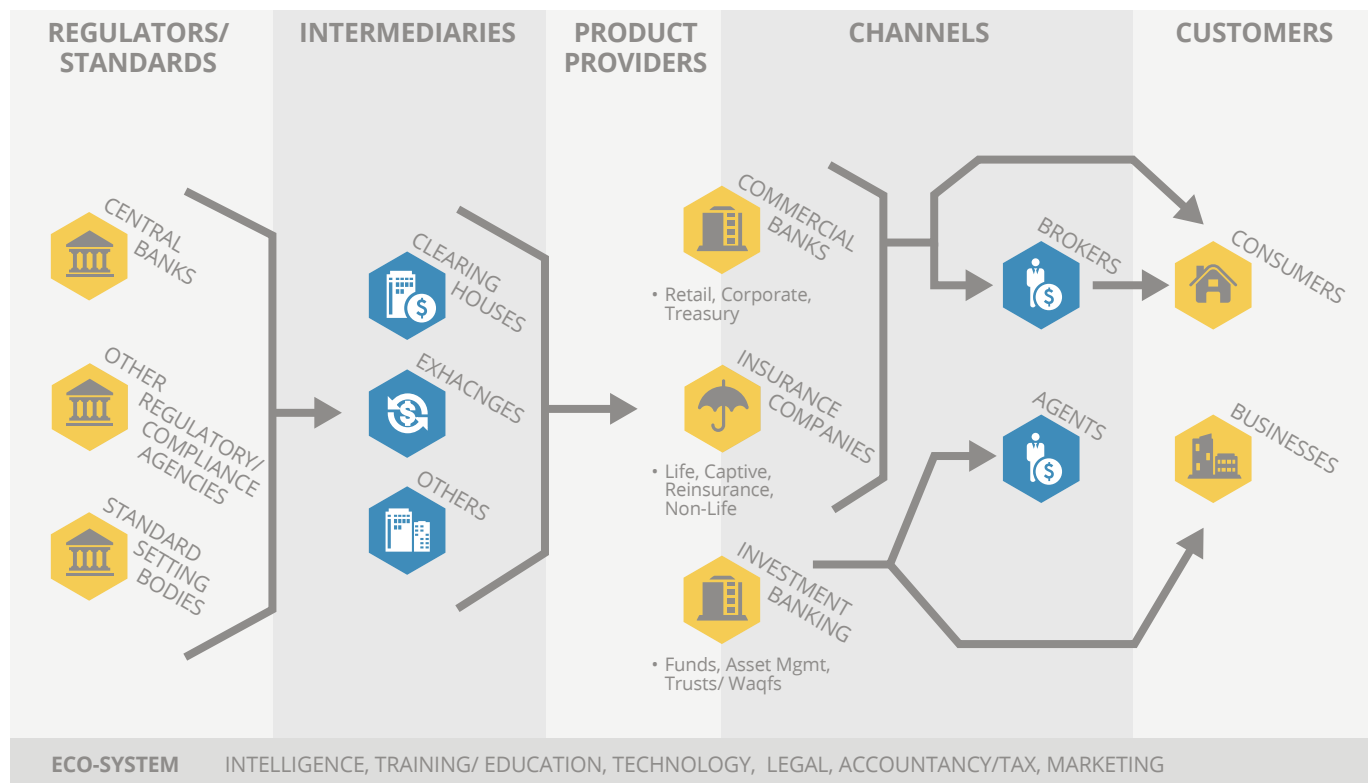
REGULATORS/ STANDARDS

INTERMEDIARIES

PRODUCT PROVIDERS

CHANNELS

CUSTOMERS

CENTRAL BANKS

OTHER REGULATORY/ COMPLIANCE AGENCIES

STANDARD SETTING BODIES

CLEARING HOUSES

EXHACNGES

OTHERS

COMMERCIAL BANKS

• Retail, Corporate, Treasury

INSURANCE COMPANIES

• Life, Captive, Reinsurance, Non-Life

INVESTMENT BANKING

• Funds, Asset Mgmt, Trusts/ Waqfs

BROKERS

AGENTS

CONSUMERS

BUSINESSES

ECO-SYSTEM INTELLIGENCE, TRAINING/ EDUCATION, TECHNOLOGY, LEGAL, ACCOUNTANCY/TAX, MARKETING